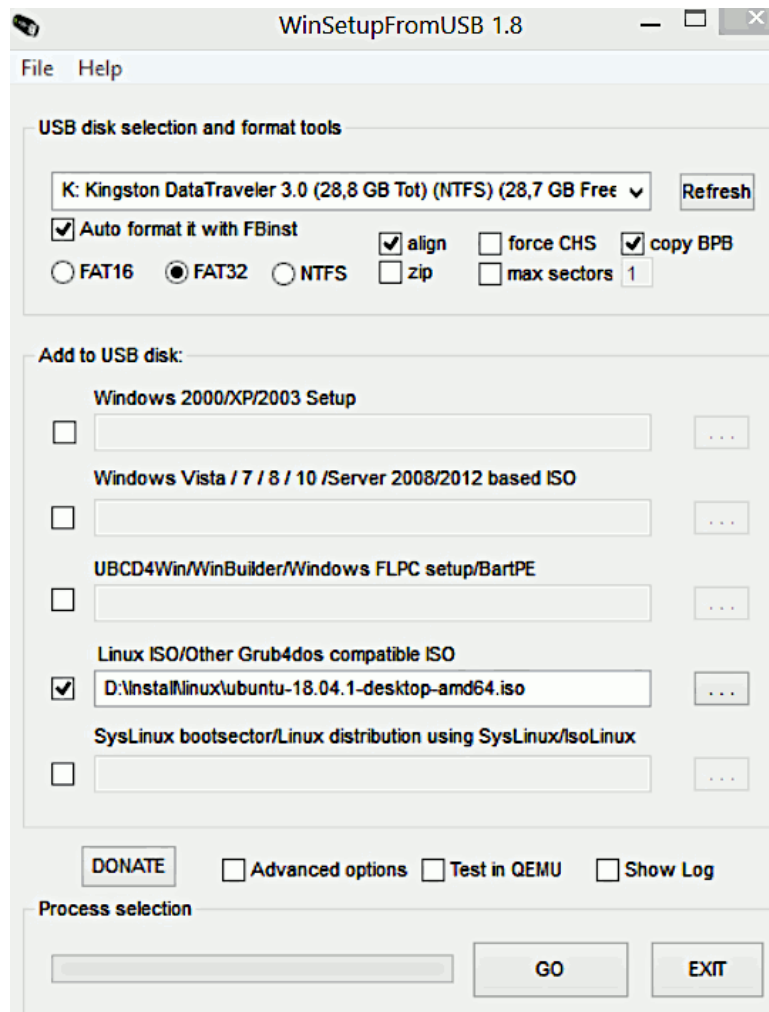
WinSetupFromUSB 1.8

File Help

USB disk selection and format tools

K: Kingston DataTraveler 3.0 (28,8 GB Tot) (NTFS) (28,7 GB Free

Refresh

Auto format it with FBinst

align force CHS copy BPB

FAT16 FAT32 NTFS zip max sectors 1

Add to USB disk:

Windows 2000/XP/2003 Setup

...

Windows Vista / 7 / 8 / 10 /Server 2008/2012 based ISO

...

UBCD4Win/WinBuilder/Windows FLPC setup/BartPE

...

Linux ISO/Other Grub4dos compatible ISO

D:\InstalNinux\ubuntu-18.04.1-desktop-amd64.iso

...

SysLinux bootsector/Linux distribution using SysLinux/IsoLinux

...

DONATE Advanced options Test in QEMU Show Log

Process selection

GO EXIT